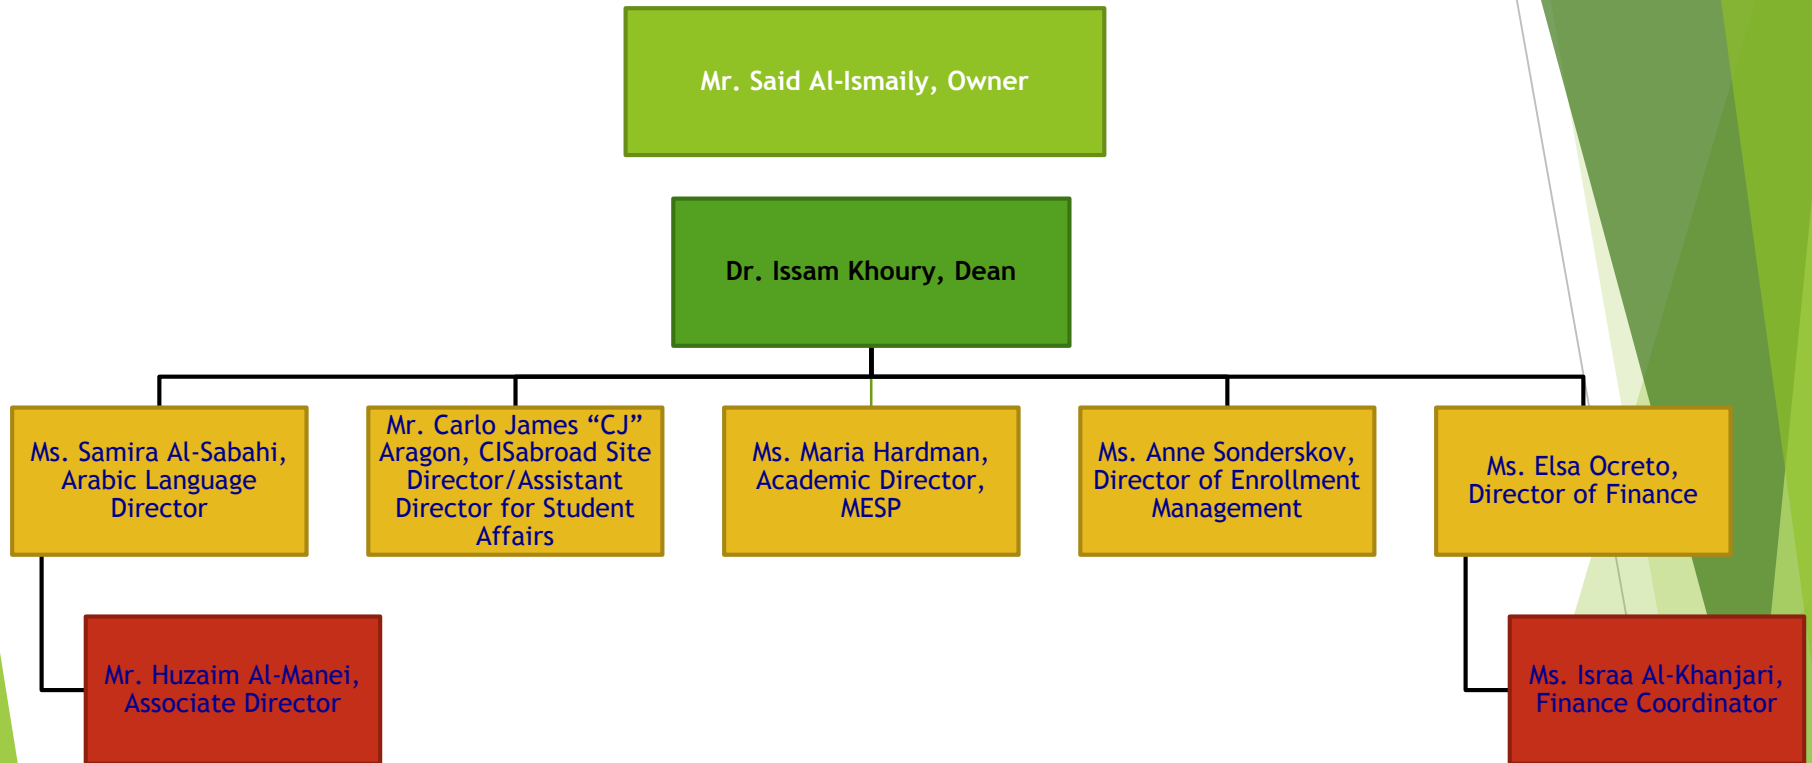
Mr. Said Al-Ismaily, Owner

Dr. Issam Khoury, Dean

Ms. Samira Al-Sabahi, Arabic Language Director

Mr. Carlo James “CJ” Aragon, CISabroad Site Director/Assistant Director for Student Affairs

Ms. Maria Hardman, Academic Director, MESP

Ms. Anne Sonderskov, Director of Enrollment Management

Ms. Elsa Ocreto, Director of Finance

Mr. Huzaim Al-Manei, Associate Director

Ms. Israa Al-Khanjari, Finance Coordinator